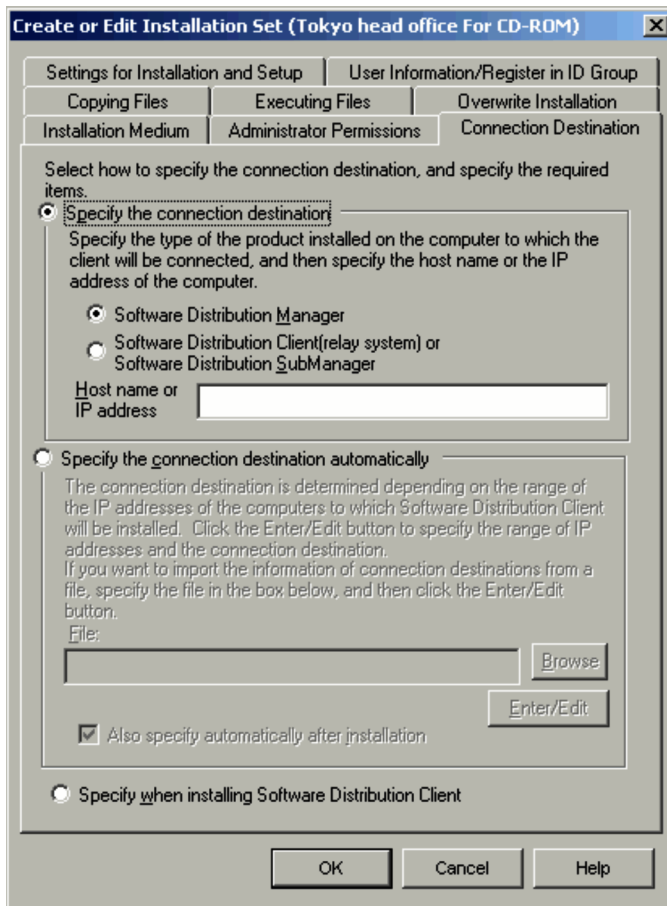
Create or Edit Installation Set (Tokyo head office For CD-ROM)

Settings for Installation and Setup
User Information/Register in ID Group
Copying Files
Executing Files
Overwrite Installation
Installation Medium
Administrator Permissions
Connection Destination

Select how to specify the connection destination, and specify the required items.

Specify the connection destination

Specify the type of the product installed on the computer to which the client will be connected, and then specify the host name or the IP address of the computer.

Software Distribution Manager

Software Distribution Client(relay system) or Software Distribution SubManager

Host name or IP address

Specify the connection destination automatically

The connection destination is determined depending on the range of the IP addresses of the computers to which Software Distribution Client will be installed. Click the Enter/Edit button to specify the range of IP addresses and the connection destination.
If you want to import the information of connection destinations from a file, specify the file in the box below, and then click the Enter/Edit button.

File:

Browse

Enter/Edit

Also specify automatically after installation

Specify when installing Software Distribution Client

OK
Cancel
Help